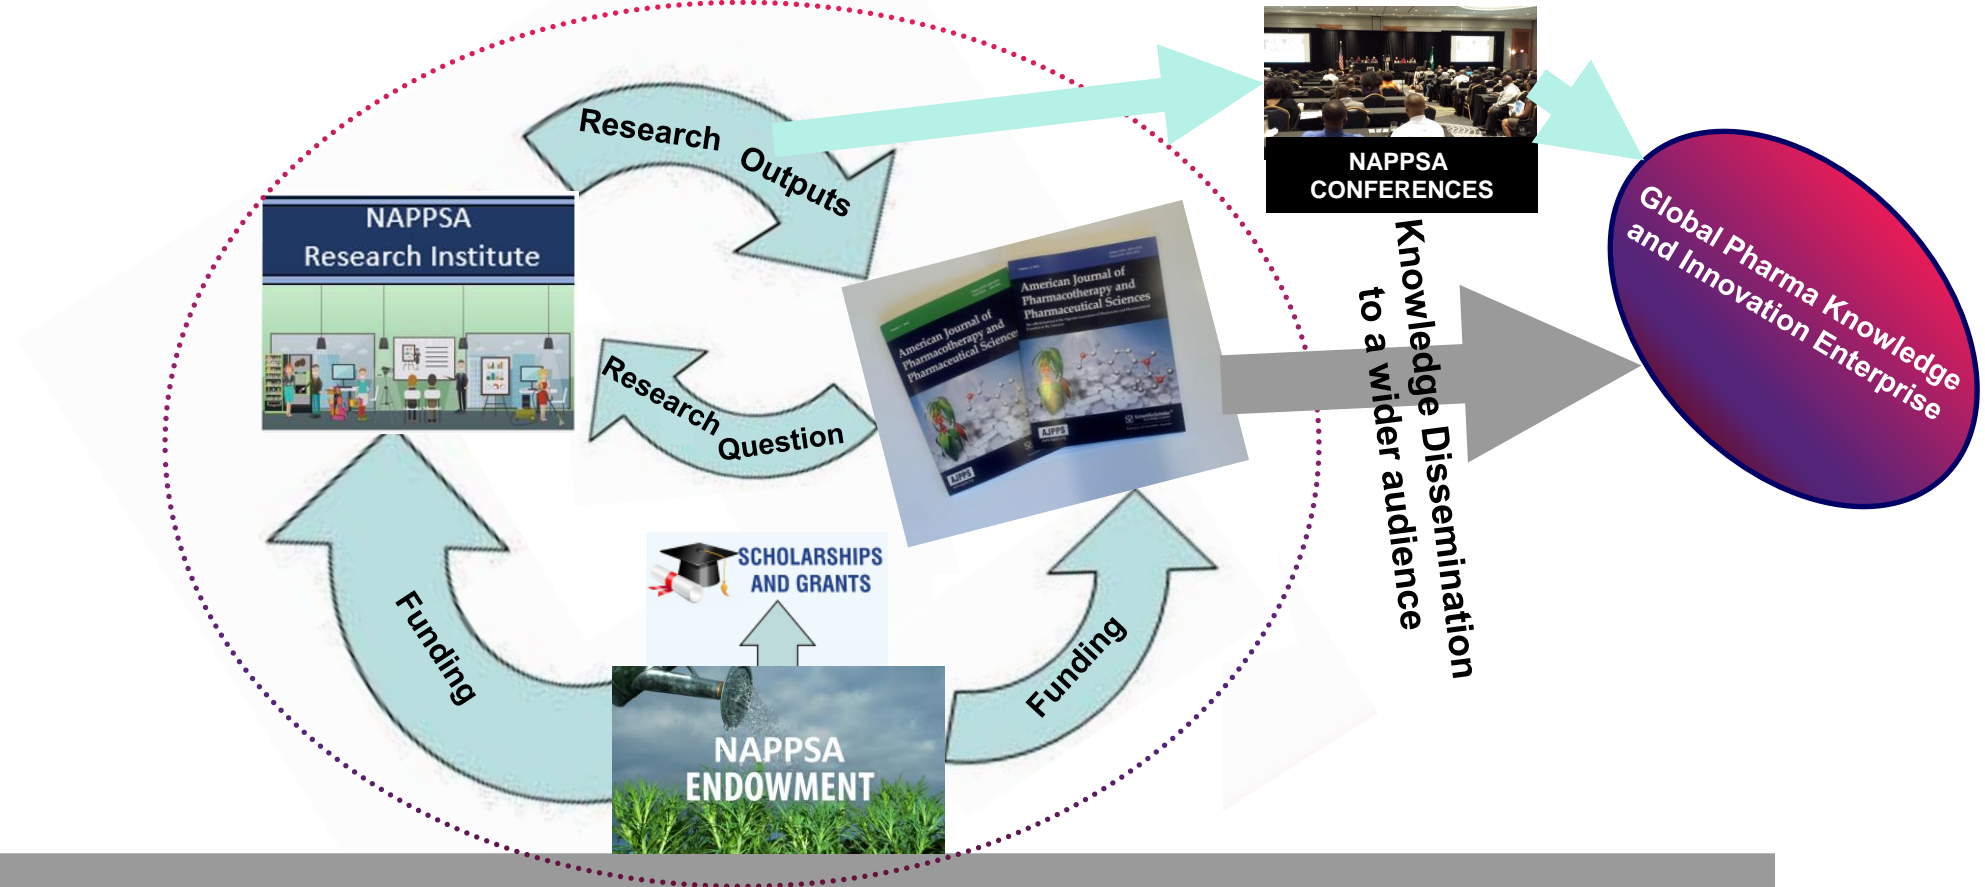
Research Outputs

NAPPSA CONFERENCES

Global Pharma Knowledge and Innovation Enterprise

NAPPSA Research Institute

American Journal of Pharmacotherapy and Pharmaceutical Sciences

American Journal of Pharmacotherapy and Pharmaceutical Sciences

AJPPS

AJPPS

Research Question

Knowledge Dissemination to a wider audience

SCHOLARSHIPS AND GRANTS

Funding

Funding

NAPPSA ENDOWMENT